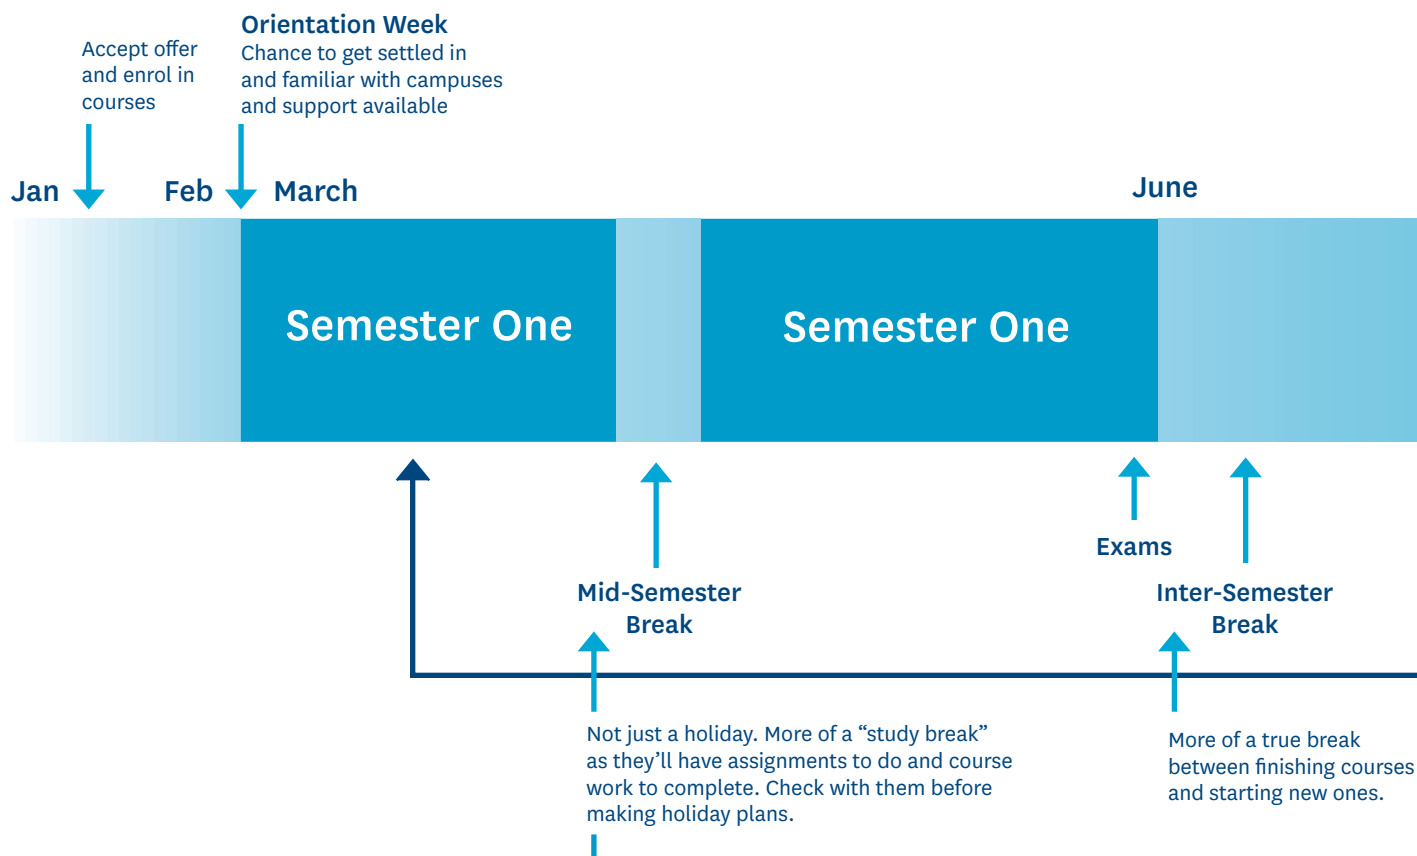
Accept offer and enrol in courses

Orientation Week
Chance to get settled in and familiar with campuses and support available

Jan

Feb

March

June

Semester One

Semester One

Exams

Mid-Semester Break

Inter-Semester Break

Not just a holiday. More of a “study break” as they’ll have assignments to do and course work to complete. Check with them before making holiday plans.

More of a true break between finishing courses and starting new ones.